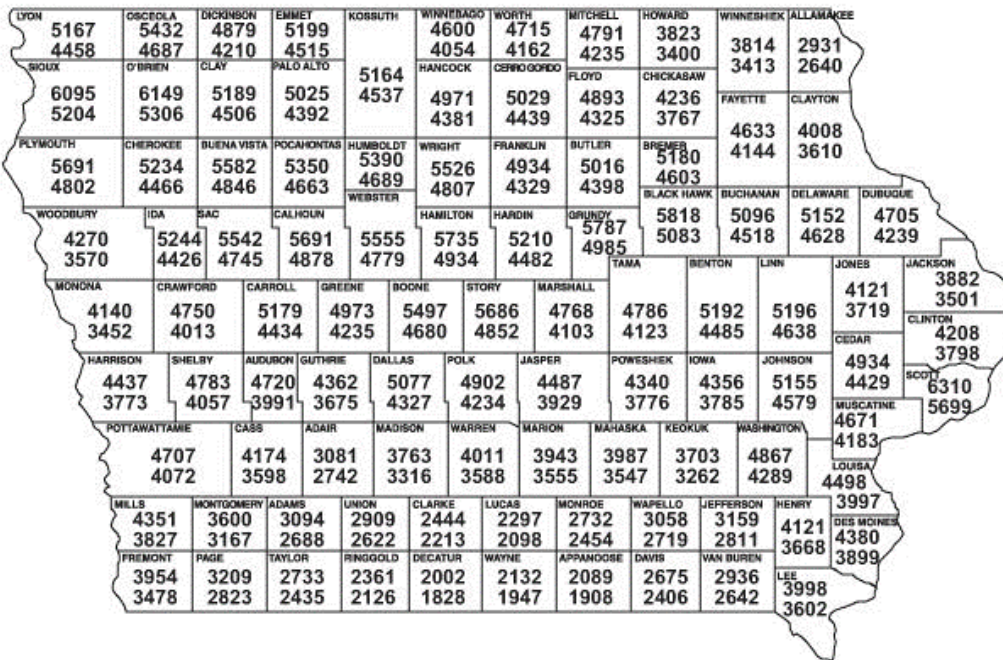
LYON
5167
4458

OSCEOLA
5432
4687

DICKINSON
4879
4210

EMMET
5199
4515

KOSSUTH
5164
4537

WINNEBAGO
4600
4054

WORTH
4715
4162

MITCHELL
4791
4235

HOWARD
3823
3400

WINNESHIEK
3814
3413

ALLAMAKEE
2931
2640

SIOUX
6095
5204

O'BRIEN
6149
5306

CLAY
5189
4506

PALO ALTO
5025
4392

HANCOCK
4971
4381

CERRO GORDO
5029
4439

FLOYD
4893
4325

CHICKASAW
4236
3767

FAYETTE
4633
4144

CLAYTON
4008
3610

PLYMOUTH
5691
4802

CHEROKEE
5234
4466

BUENA VISTA
5582
4846

POCAHONTAS
5350
4663

HUMBOLDT
5390
4689

WEBSTER
5555
4779

WRIGHT
5526
4807

FRANKLIN
4934
4329

BUTLER
5016
4398

BREMER
5180
4603

BLACK HAWK
5818
5083

BUCHANAN
5096
4518

DELAWARE
5152
4628

DUBUQUE
4705
4239

WOODBURY
4270
3570

IDA
5244
4426

SAC
5542
4745

CALHOUN
5691
4878

HAMILTON
5735
4934

HARDIN
5210
4482

GRUNDY
5787
4985

TAMA
4786
4123

BENTON
5192
4485

LINN
5196
4638

JONES
4121
3719

JACKSON
3882
3501

MONONA
4140
3452

CRAWFORD
4750
4013

CARROLL
5179
4434

GREENE
4973
4235

BOONE
5497
4680

STORY
5686
4852

MARSHALL
4768
4103

CLINTON
4208
3798

CEDAR
4934
4429

HARRISON
4437
3773

SHELBY
4783
4057

AUDUBON
4720
3991

GUTHRIE
4362
3675

DALLAS
5077
4327

POLK
4902
4234

JASPER
4487
3929

POWESHIEK
4340
3776

IOWA
4356
3785

JOHNSON
5155
4579

SCOTT
6310
5699

MUSCATINE
4671
4183

POTTAWATTAMIE
4707
4072

CASS
4174
3598

ADAIR
3081
2742

MADISON
3763
3316

WARREN
4011
3588

MARION
3943
3555

MAHASKA
3987
3547

KEOKUK
3703
3262

WASHINGTON
4867
4289

LOUISA
4498
3997

MILLS
4351
3827

MONTGOMERY
3600
3167

ADAMS
3094
2688

UNION
2909
2622

CLARKE
2444
2213

LUCAS
2297
2098

MONROE
2732
2454

WAPELLO
3058
2719

JEFFERSON
3159
2811

HENRY
4121
3668

DES MOINES
4380
3899

FREMONT
3954
3478

PAGE
3209
2823

TAYLOR
2733
2435

RINGGOLD
2361
2126

DECATUR
2002
1828

WAYNE
2132
1947

APPANOOSE
2089
1908

DAVIS
2675
2406

VAN BUREN
2936
2642

LEE
3998
3602